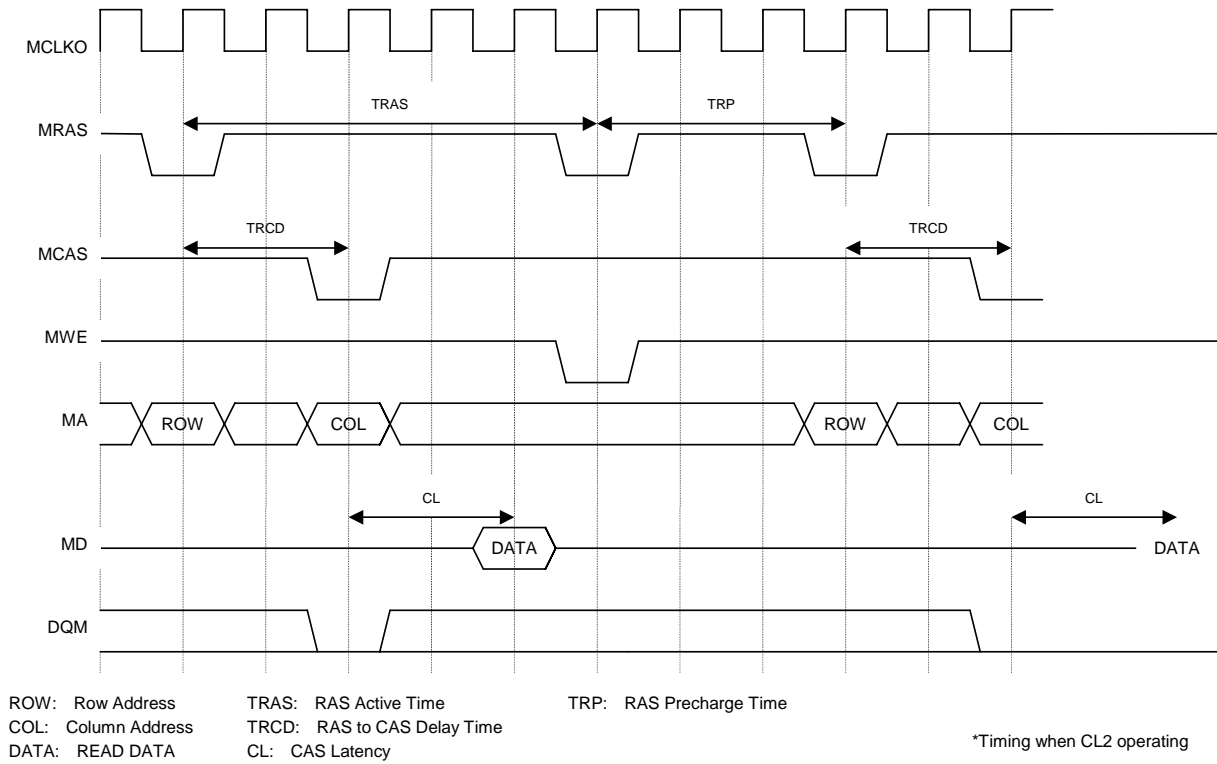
MCLKO

MRAS

MCAS

MWE

MA

MD

DQM

TRAS

TRP

TRCD

TRCD

ROW

COL

ROW

COL

CL

DATA

CL

DATA

ROW: Row Address
COL: Column Address
DATA: READ DATA

TRAS: RAS Active Time
TRCD: RAS to CAS Delay Time
CL: CAS Latency

TRP: RAS Precharge Time

*Timing when CL2 operating